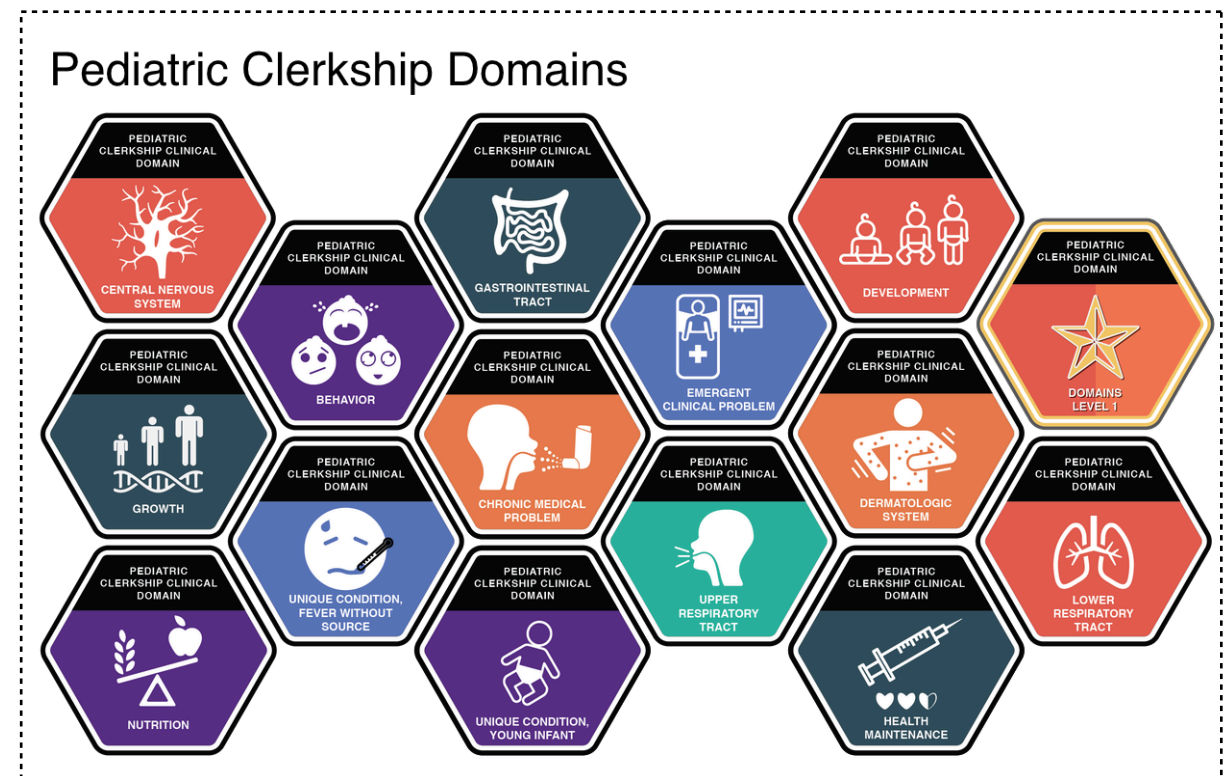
Pediatric Clerkship Domains

PEDIATRIC CLERKSHIP CLINICAL DOMAIN
CENTRAL NERVOUS SYSTEM

PEDIATRIC CLERKSHIP CLINICAL DOMAIN
BEHAVIOR

PEDIATRIC CLERKSHIP CLINICAL DOMAIN
GASTROINTESTINAL TRACT

PEDIATRIC CLERKSHIP CLINICAL DOMAIN
EMERGENT CLINICAL PROBLEM

PEDIATRIC CLERKSHIP CLINICAL DOMAIN
DEVELOPMENT

PEDIATRIC CLERKSHIP CLINICAL DOMAIN
DOMAINS LEVEL 1

PEDIATRIC CLERKSHIP CLINICAL DOMAIN
GROWTH

PEDIATRIC CLERKSHIP CLINICAL DOMAIN
CHRONIC MEDICAL PROBLEM

PEDIATRIC CLERKSHIP CLINICAL DOMAIN
DERMATOLOGIC SYSTEM

PEDIATRIC CLERKSHIP CLINICAL DOMAIN
UNIQUE CONDITION, FEVER WITHOUT SOURCE

PEDIATRIC CLERKSHIP CLINICAL DOMAIN
UPPER RESPIRATORY TRACT

PEDIATRIC CLERKSHIP CLINICAL DOMAIN
LOWER RESPIRATORY TRACT

PEDIATRIC CLERKSHIP CLINICAL DOMAIN
NUTRITION

PEDIATRIC CLERKSHIP CLINICAL DOMAIN
UNIQUE CONDITION, YOUNG INFANT

PEDIATRIC CLERKSHIP CLINICAL DOMAIN
HEALTH MAINTENANCE